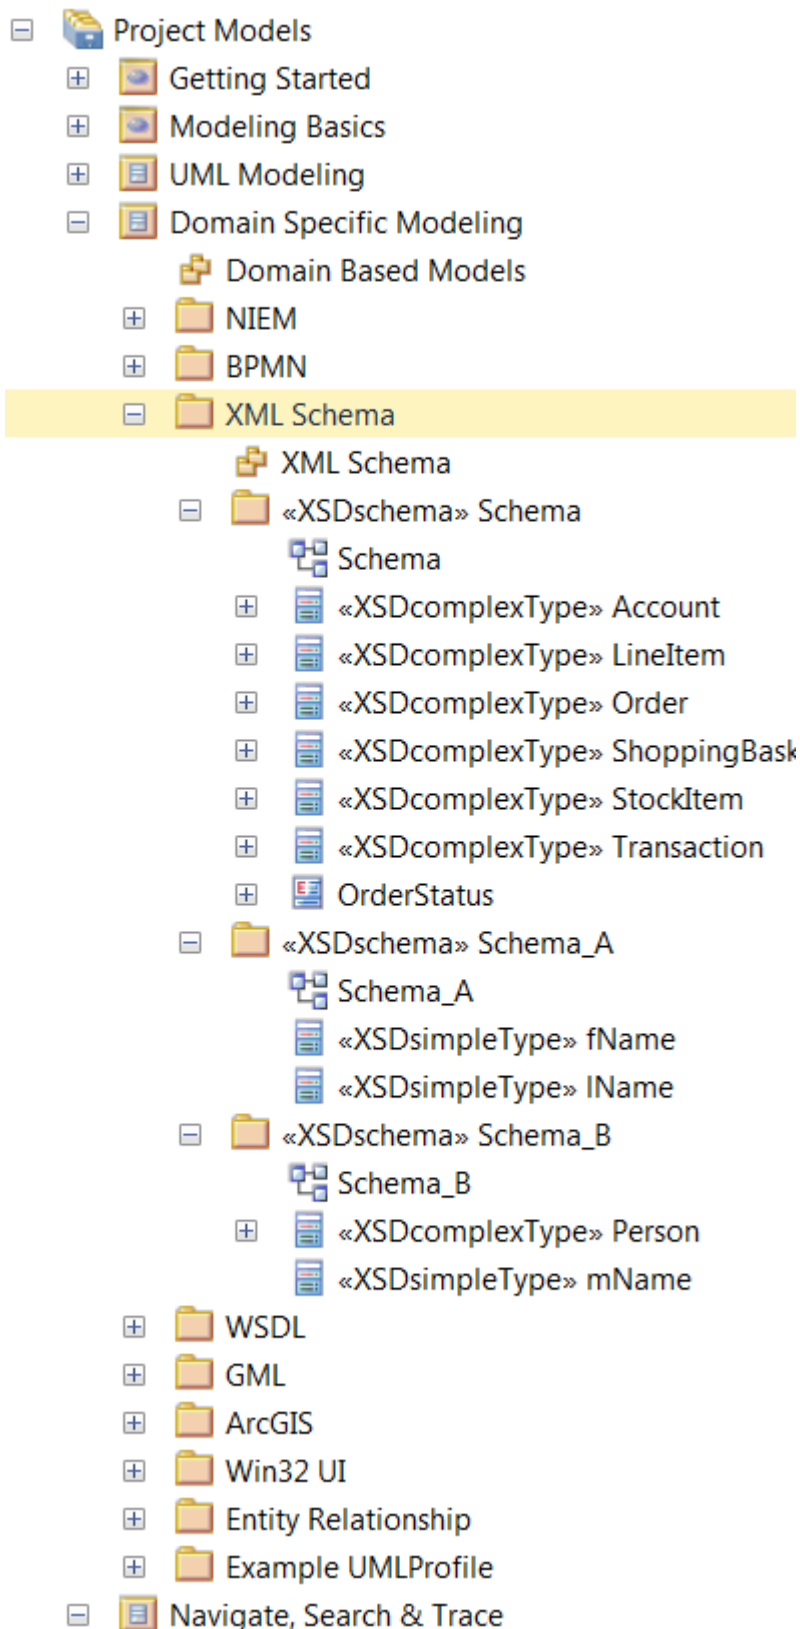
Project Models
Getting Started
Modeling Basics
UML Modeling
Domain Specific Modeling
Domain Based Models
NIEM
BPMN
XML Schema
XML Schema
«XSDschema» Schema
Schema
«XSDcomplexType» Account
«XSDcomplexType» LineItem
«XSDcomplexType» Order
«XSDcomplexType» ShoppingBask
«XSDcomplexType» StockItem
«XSDcomplexType» Transaction
OrderStatus
«XSDschema» Schema_A
Schema_A
«XSDsimpleType» fName
«XSDsimpleType» lName
«XSDschema» Schema_B
Schema_B
«XSDcomplexType» Person
«XSDsimpleType» mName
WSDL
GML
ArcGIS
Win32 UI
Entity Relationship
Example UMLProfile
Navigate, Search & Trace